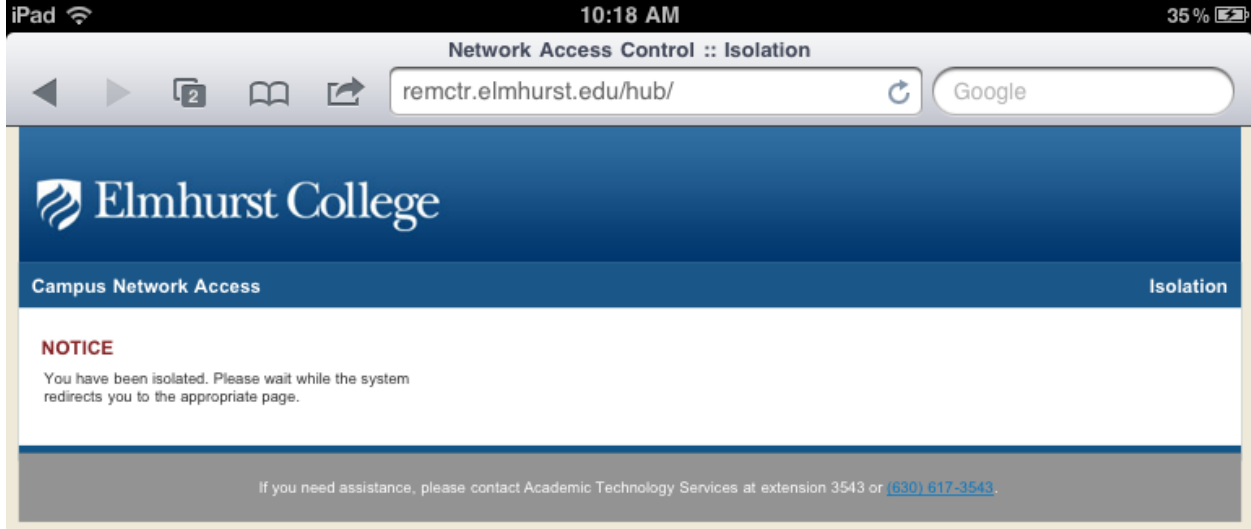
iPad 10:18 AM 35%

Network Access Control :: Isolation

2

remctr.elmhurst.edu/hub/

Google

Elmhurst College

Campus Network Access

Isolation

NOTICE

You have been isolated. Please wait while the system redirects you to the appropriate page.

If you need assistance, please contact Academic Technology Services at extension 3543 or (630) 617-3543.